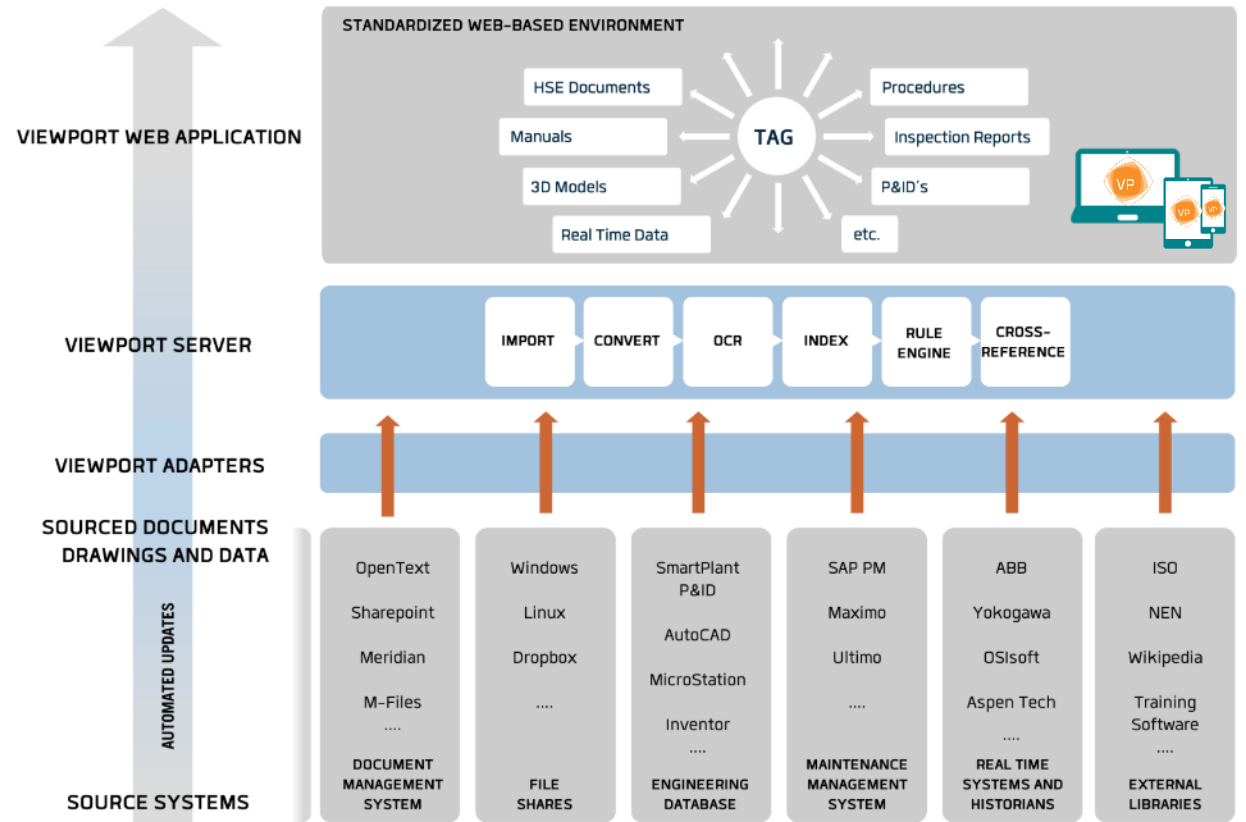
VIEWPORT WEB APPLICATION

STANDARDIZED WEB-BASED ENVIRONMENT

HSE Documents

Manuals

3D Models

Real Time Data

TAG

Procedures

Inspection Reports

P&ID's

etc.

VP

VP

VP

VIEWPORT SERVER

IMPORT

CONVERT

OCR

INDEX

RULE ENGINE

CROSS-REFERENCE

VIEWPORT ADAPTERS

SOURCED DOCUMENTS DRAWINGS AND DATA

AUTOMATED UPDATES

SOURCE SYSTEMS

OpenText
Sharepoint
Meridian
M-Files
....
DOCUMENT MANAGEMENT SYSTEM

Windows
Linux
Dropbox
....
FILE SHARES

SmartPlant P&ID
AutoCAD
MicroStation
Inventor
....
ENGINEERING DATABASE

SAP PM
Maximo
Ultimo
....
MAINTENANCE MANAGEMENT SYSTEM

ABB
Yokogawa
OSIsoft
Aspen Tech
....
REAL TIME SYSTEMS AND HISTORIANS

ISO
NEN
Wikipedia
Training Software
....
EXTERNAL LIBRARIES